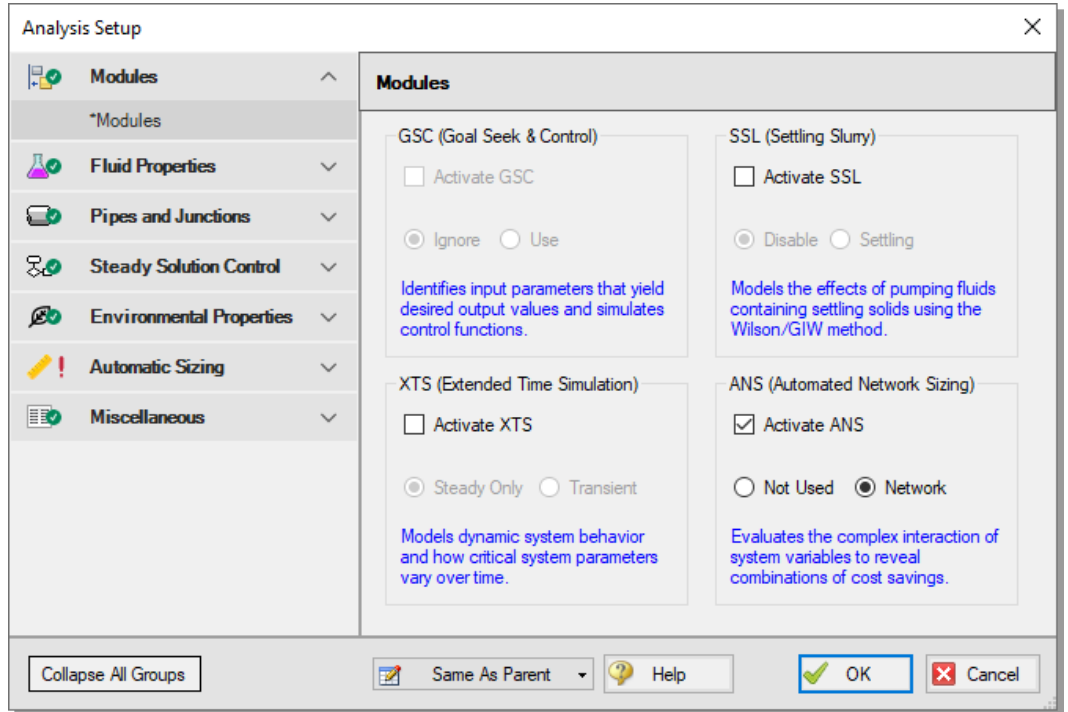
Analysis Setup

Modules
*Modules
Fluid Properties
Pipes and Junctions
Steady Solution Control
Environmental Properties
Automatic Sizing
Miscellaneous

Modules

GSC (Goal Seek & Control)
Activate GSC
Ignore Use
Identifies input parameters that yield desired output values and simulates control functions.

SSL (Settling Slurry)
Activate SSL
Disable Settling
Models the effects of pumping fluids containing settling solids using the Wilson/GIW method.

XTS (Extended Time Simulation)
Activate XTS
Steady Only Transient
Models dynamic system behavior and how critical system parameters vary over time.

ANS (Automated Network Sizing)
Activate ANS
Not Used Network
Evaluates the complex interaction of system variables to reveal combinations of cost savings.

Collapse All Groups
Same As Parent
Help
OK
Cancel